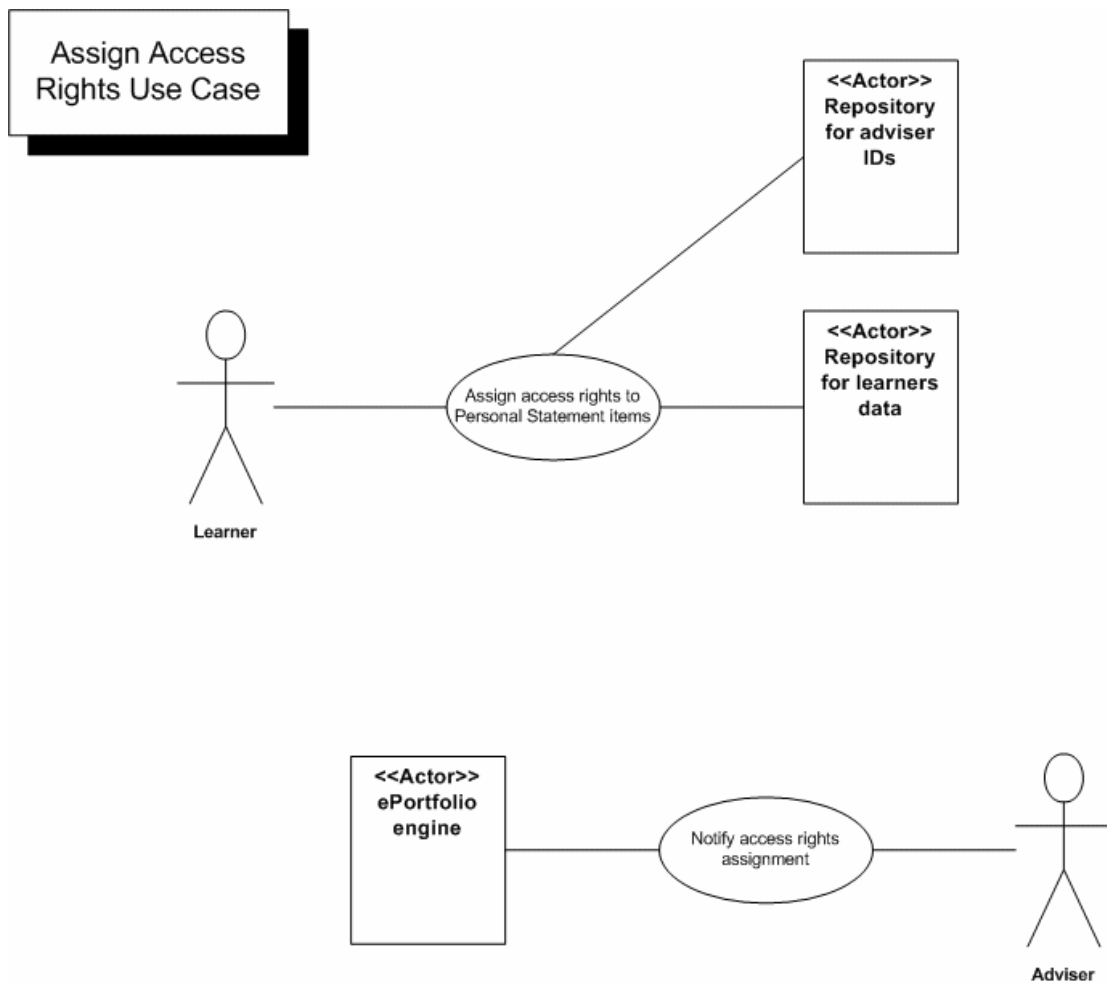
Assign Access Rights Use Case

<<Actor>> Repository for adviser IDs

<<Actor>> Repository for learners data

Assign access rights to Personal Statement items

Learner

<<Actor>> ePortfolio engine

Notify access rights assignment

Adviser